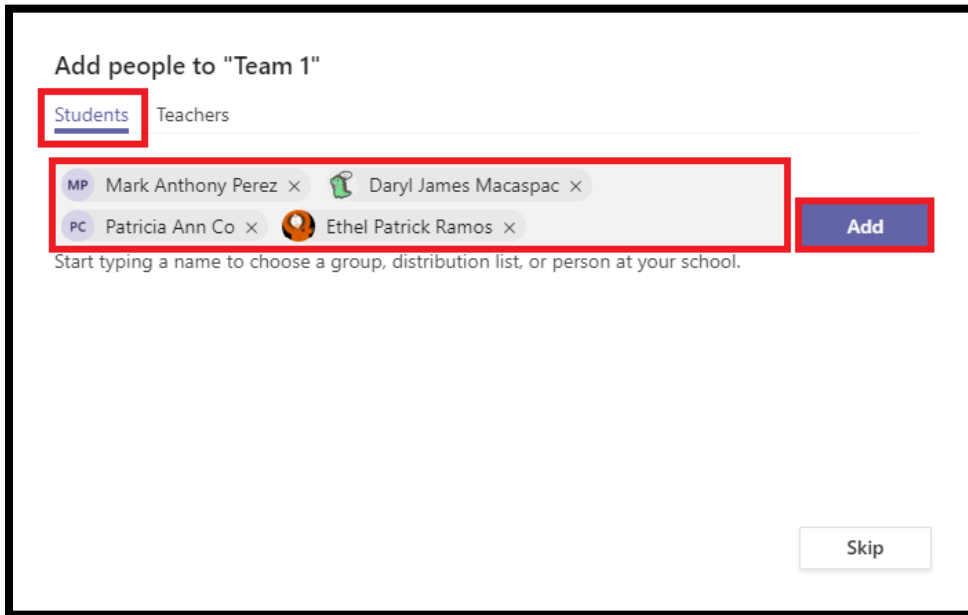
Add people to "Team 1"

Students Teachers

MP Mark Anthony Perez × Daryl James Macaspac ×
PC Patricia Ann Co × Ethel Patrick Ramos ×

Add

Start typing a name to choose a group, distribution list, or person at your school.

Skip